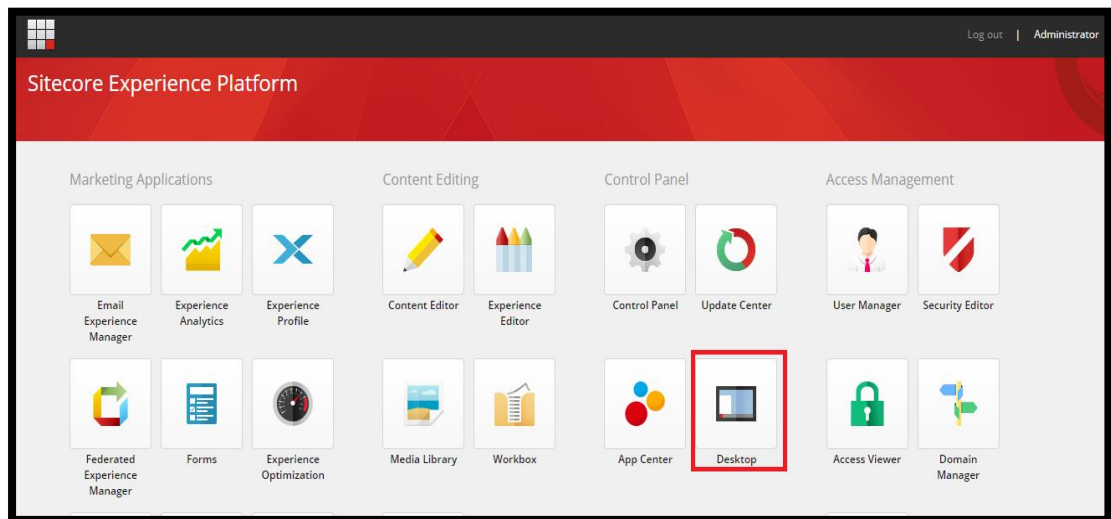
Log out | Administrator

Sitecore Experience Platform

Marketing Applications

Email Experience Manager

Experience Analytics

Experience Profile

Federated Experience Manager

Forms

Experience Optimization

Content Editing

Content Editor

Experience Editor

Media Library

Workbox

Control Panel

Control Panel

Update Center

App Center

Desktop

Access Management

User Manager

Security Editor

Access Viewer

Domain Manager